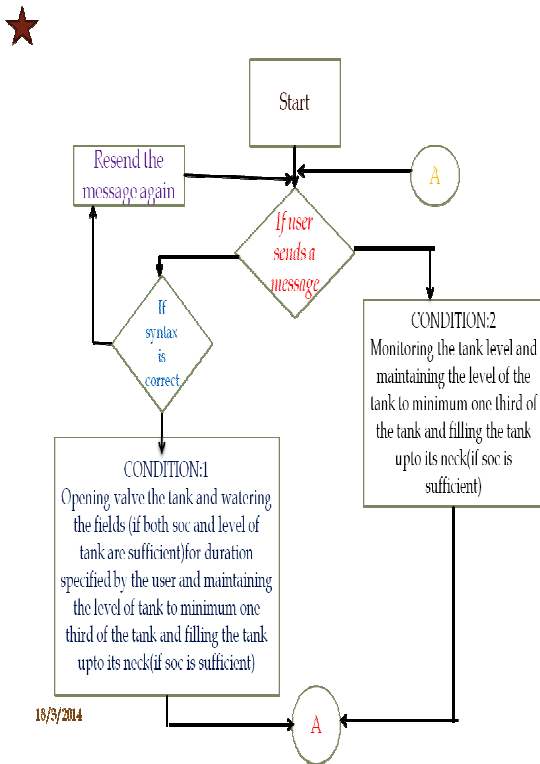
Start

Resend the message again

A

If user sends a message

If syntax is correct

CONDITION:2
Monitoring the tank level and maintaining the level of the tank to minimum one third of the tank and filling the tank upto its neck(if soc is sufficient)

CONDITION:1
Opening valve the tank and watering the fields (if both soc and level of tank are sufficient)for duration specified by the user and maintaining the level of tank to minimum one third of the tank and filling the tank upto its neck(if soc is sufficient)

13/3/2014

A